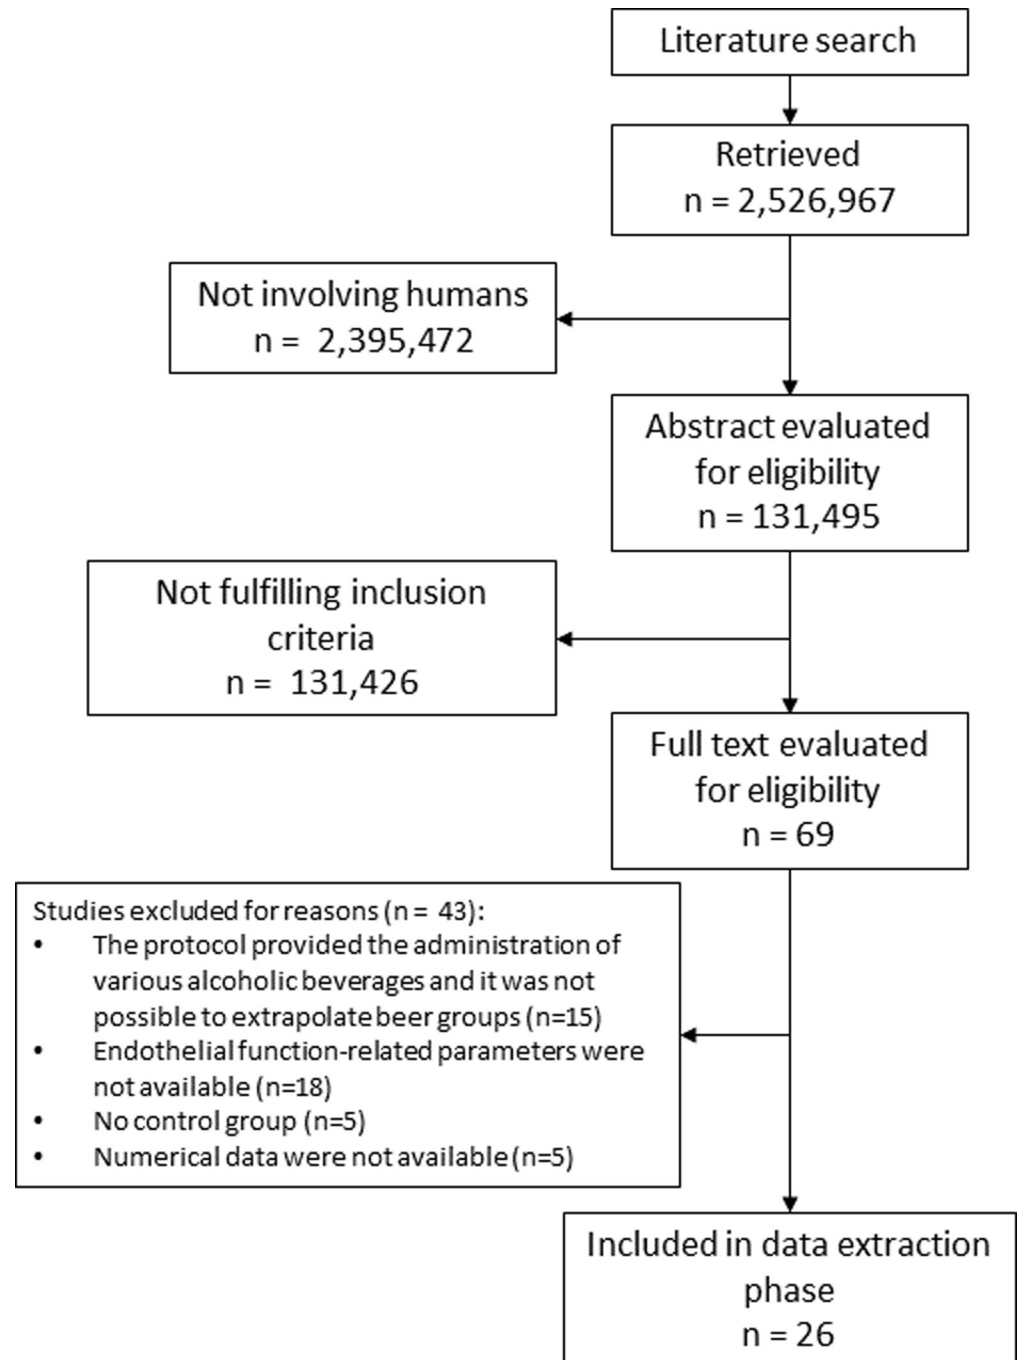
Literature search

Retrieved
n = 2,526,967

Not involving humans
n = 2,395,472

Abstract evaluated for eligibility
n = 131,495

Not fulfilling inclusion criteria
n = 131,426

Full text evaluated for eligibility
n = 69

Studies excluded for reasons (n = 43):
- The protocol provided the administration of various alcoholic beverages and it was not possible to extrapolate beer groups (n=15)
- Endothelial function-related parameters were not available (n=18)
- No control group (n=5)
- Numerical data were not available (n=5)

Included in data extraction phase
n = 26